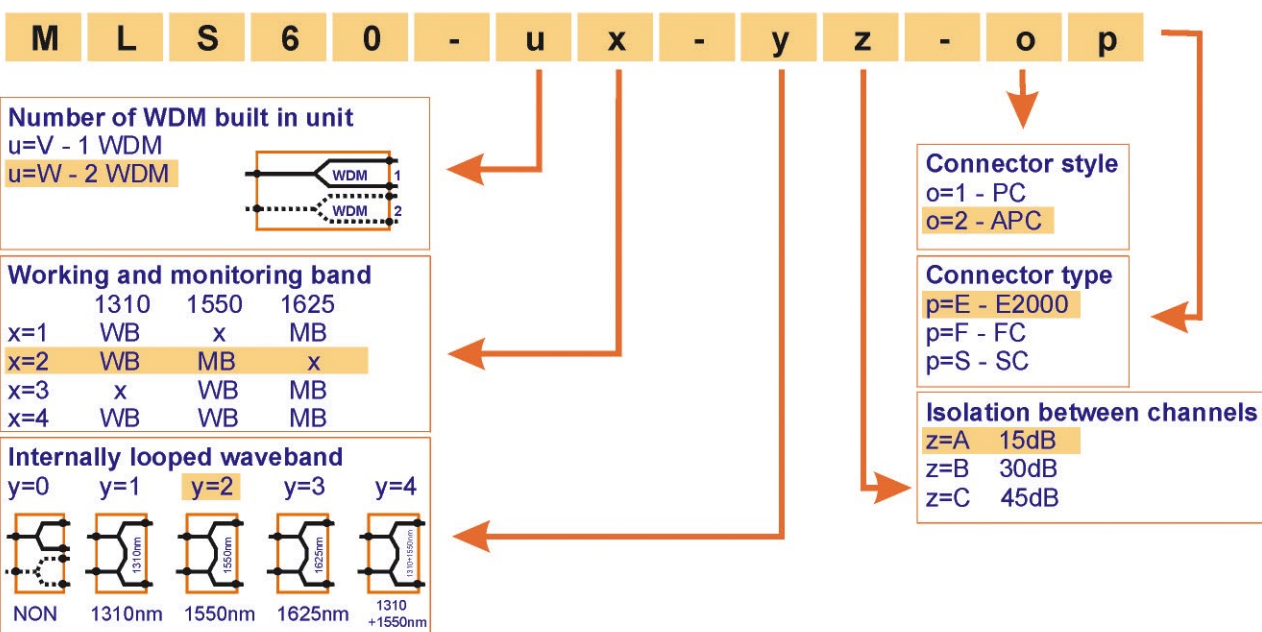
M L S 6 0 - u x - y z - o p

Number of WDM built in unit
u=V - 1 WDM
u=W - 2 WDM

WDM 1
WDM 2

Working and monitoring band

| | 1310 | 1550 | 1625 |
|---|---|---|---|
| x=1 | WB | x | MB |
| x=2 | WB | MB | x |
| x=3 | x | WB | MB |
| x=4 | WB | WB | MB |

Internally looped waveband
y=0 y=1 y=2 y=3 y=4

1310nm 1550nm 1625nm 1310+1550nm

NON 1310nm 1550nm 1625nm 1310 +1550nm

Connector style
o=1 - PC
o=2 - APC

Connector type
p=E - E2000
p=F - FC
p=S - SC

Isolation between channels
z=A 15dB
z=B 30dB
z=C 45dB